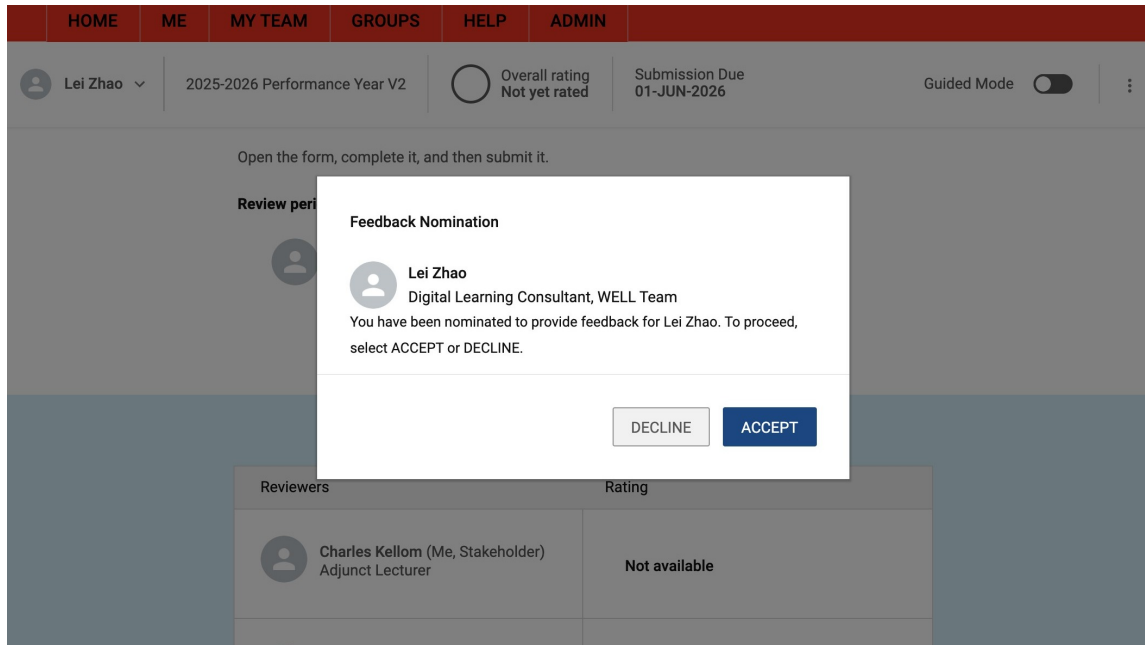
HOME ME MY TEAM GROUPS HELP ADMIN

Lei Zhao 2025-2026 Performance Year V2 Overall rating Not yet rated Submission Due 01-JUN-2026 Guided Mode

Open the form, complete it, and then submit it.

Review peri

Feedback Nomination

Lei Zhao
Digital Learning Consultant, WELL Team

You have been nominated to provide feedback for Lei Zhao. To proceed, select ACCEPT or DECLINE.

DECLINE ACCEPT

| Reviewers | Rating |
|---|---|
| Charles Kellom (Me, Stakeholder) Adjunct Lecturer | Not available |